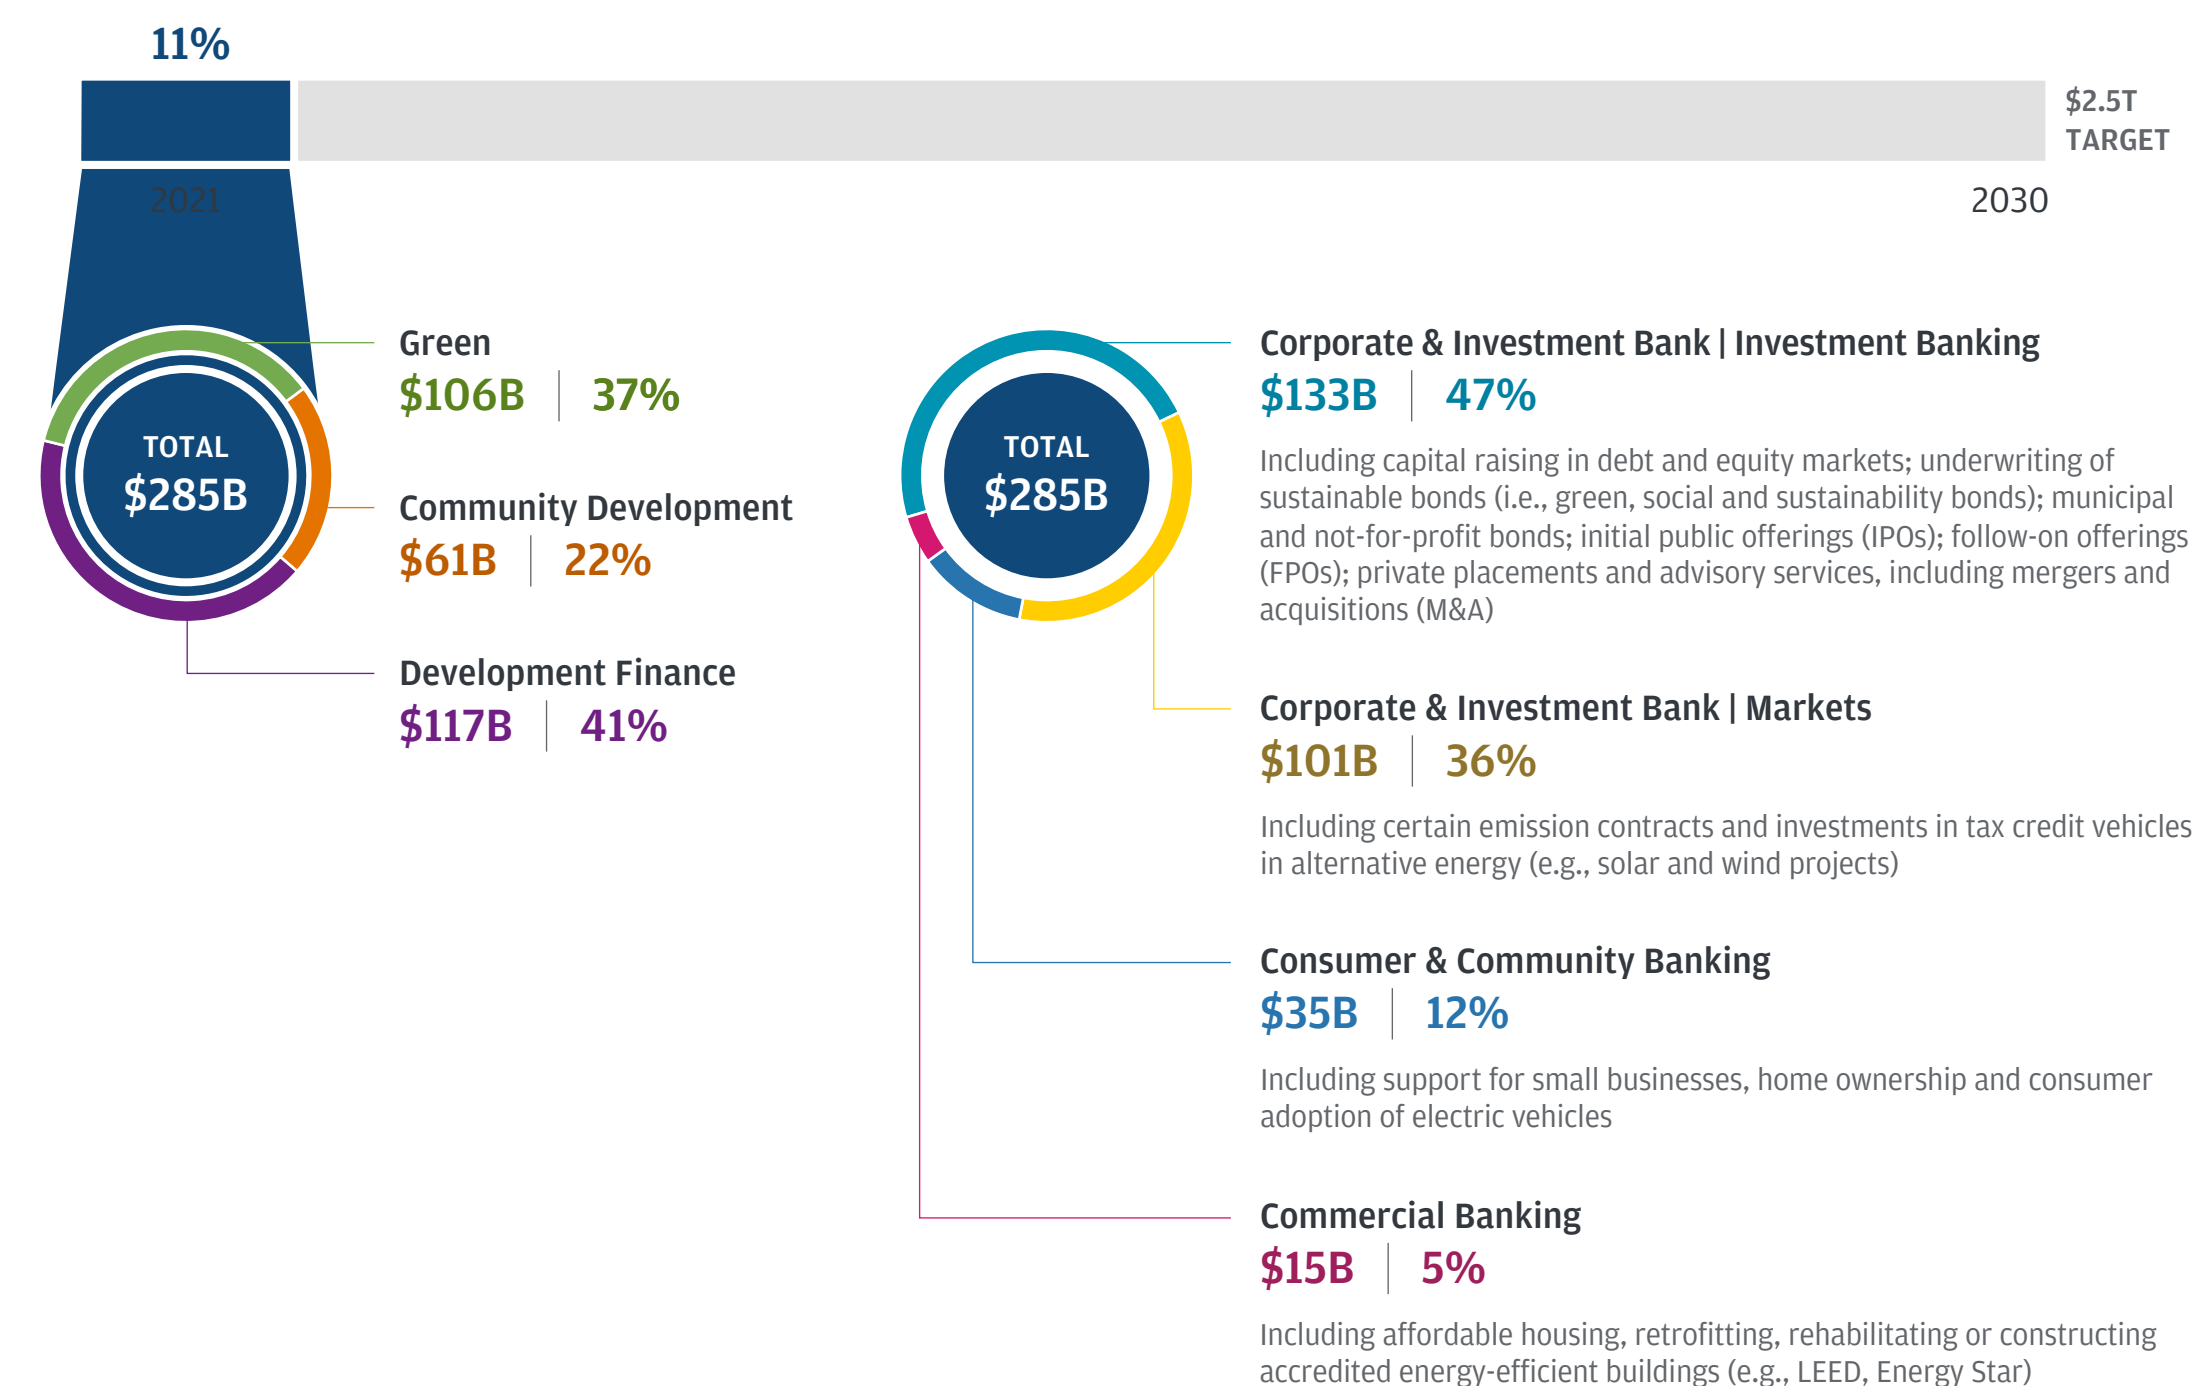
11%

$2.5T TARGET

2021

2030

TOTAL $285B

Green
$106B | 37%

Community Development
$61B | 22%

Development Finance
$117B | 41%

TOTAL $285B

Corporate & Investment Bank | Investment Banking
$133B | 47%

Including capital raising in debt and equity markets; underwriting of sustainable bonds (i.e., green, social and sustainability bonds); municipal and not-for-profit bonds; initial public offerings (IPOs); follow-on offerings (FPOs); private placements and advisory services, including mergers and acquisitions (M&A)

Corporate & Investment Bank | Markets
$101B | 36%

Including certain emission contracts and investments in tax credit vehicles in alternative energy (e.g., solar and wind projects)

Consumer & Community Banking
$35B | 12%

Including support for small businesses, home ownership and consumer adoption of electric vehicles

Commercial Banking
$15B | 5%

Including affordable housing, retrofitting, rehabilitating or constructing accredited energy-efficient buildings (e.g., LEED, Energy Star)